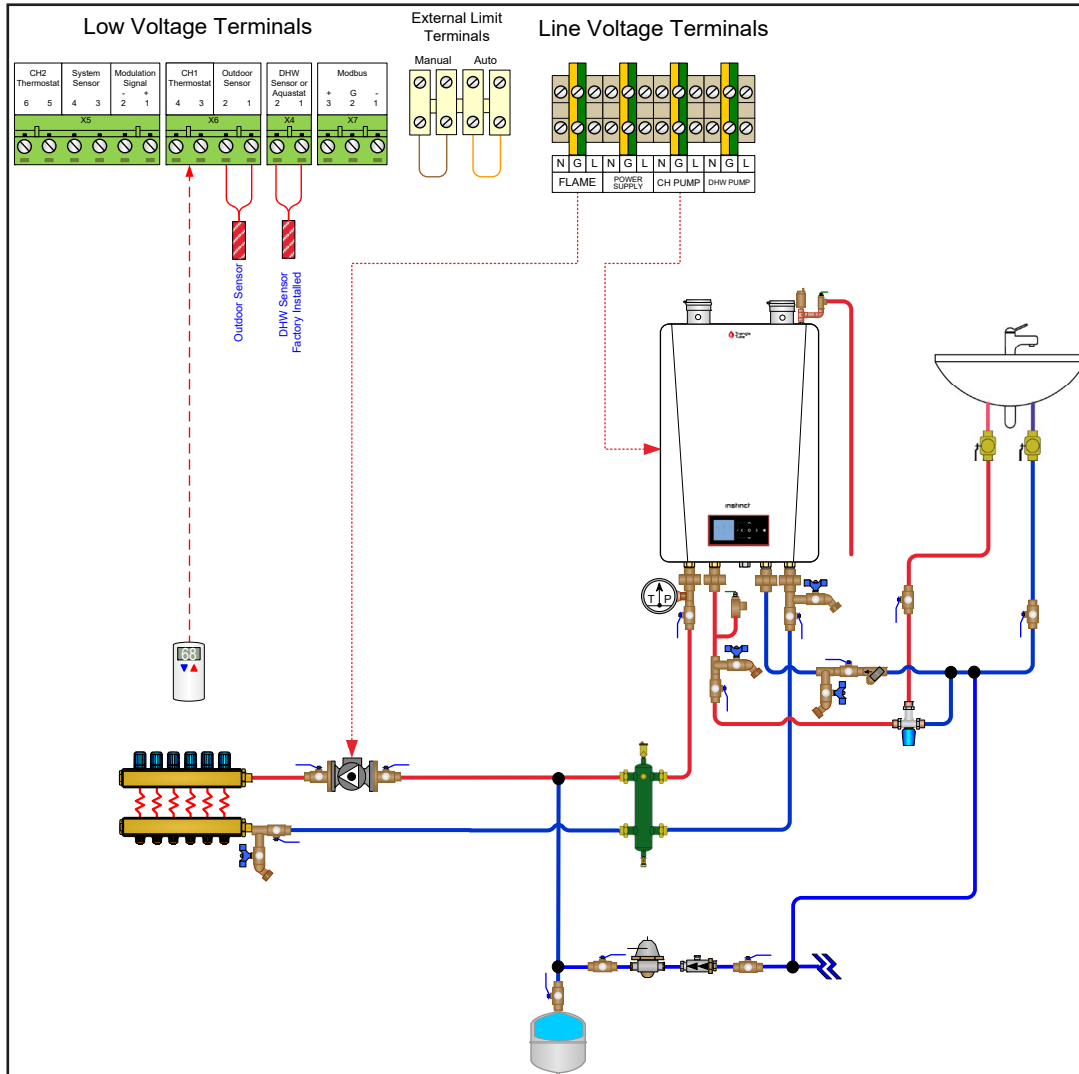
Low Voltage Terminals

External Limit Terminals

Line Voltage Terminals

| CH2 Thermostat | | System Sensor | | Modulation Signal | |
|---|---|---|---|---|---|
| 6 | 5 | 4 | 3 | 2 - | 1 + |

X5

| CH1 Thermostat | | Outdoor Sensor | |
|---|---|---|---|
| 4 | 3 | 2 | 1 |

X6

| DHW Sensor or Aquastat | |
|---|---|
| 2 | 1 |

X4

| Modbus | | |
|---|---|---|
| + 3 | G 2 | - 1 |

X7

Manual

Auto

| N | G | L | N | G | L | N | G | L | N | G | L |
|---|---|---|---|---|---|---|---|---|---|---|---|
| FLAME | | | POWER SUPPLY | | | CH PUMP | | | DHW PUMP | | |

Outdoor Sensor

DHW Sensor Factory Installed

instinct

T P

68